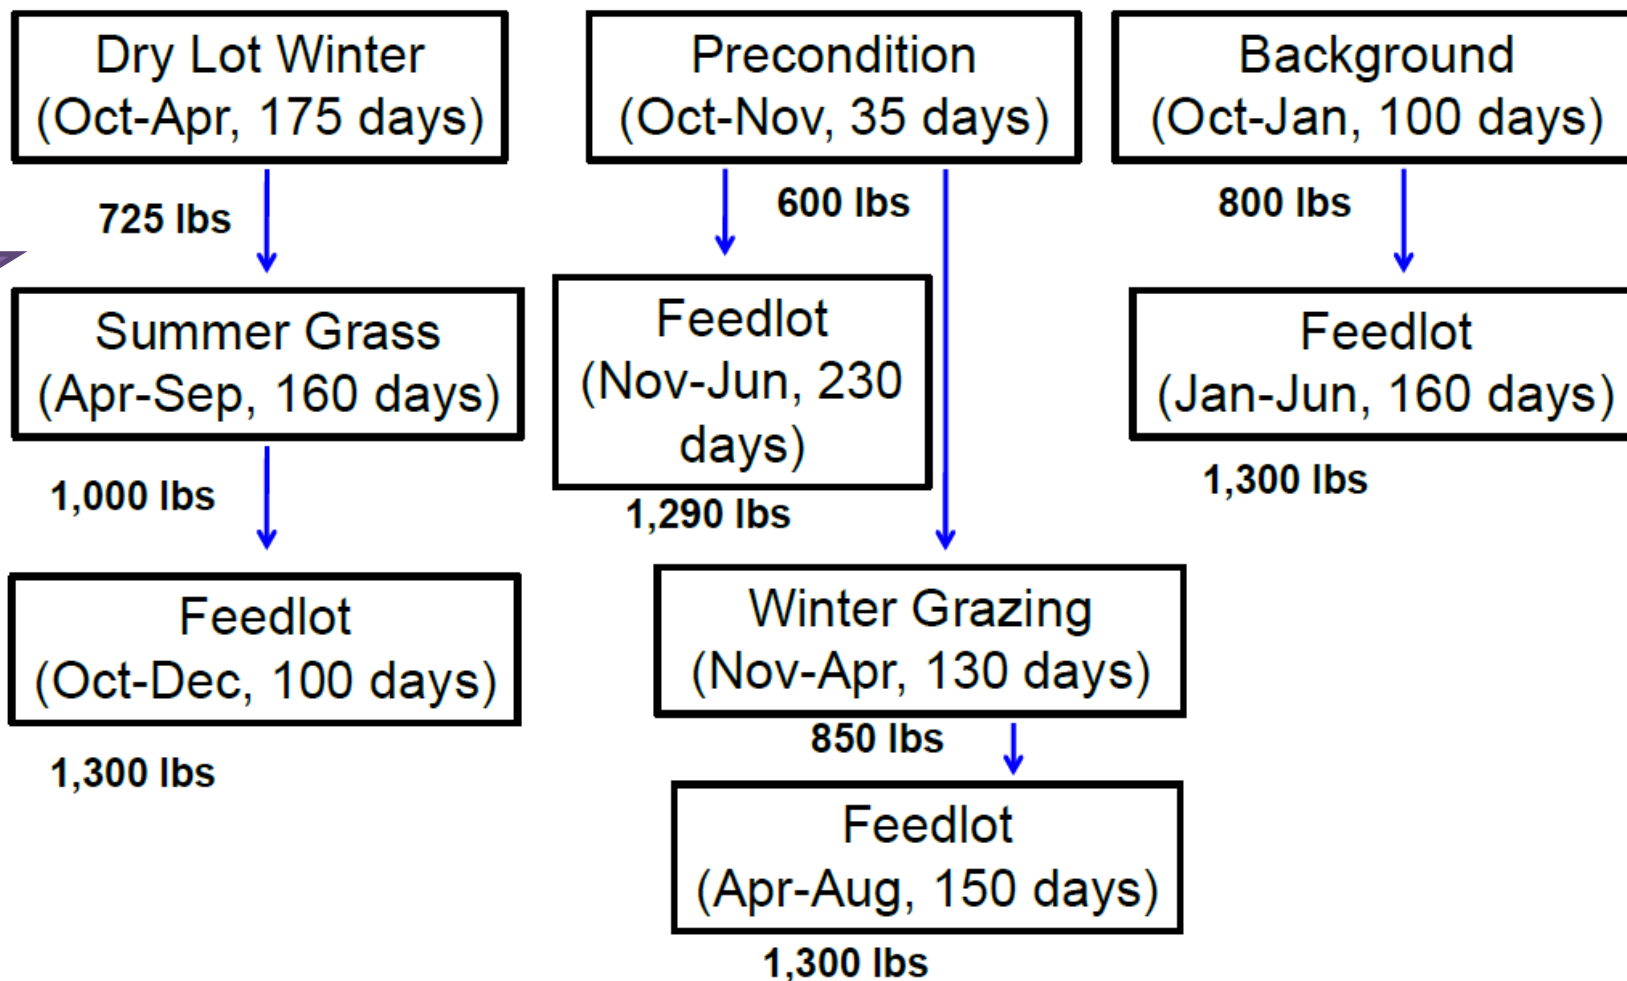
Dry Lot Winter
(Oct-Apr, 175 days)

725 lbs

Summer Grass
(Apr-Sep, 160 days)

1,000 lbs

Feedlot
(Oct-Dec, 100 days)

1,300 lbs

Precondition
(Oct-Nov, 35 days)

600 lbs

Feedlot
(Nov-Jun, 230 days)

1,290 lbs

Winter Grazing
(Nov-Apr, 130 days)

850 lbs

Feedlot
(Apr-Aug, 150 days)

1,300 lbs

Background
(Oct-Jan, 100 days)

800 lbs

Feedlot
(Jan-Jun, 160 days)

1,300 lbs